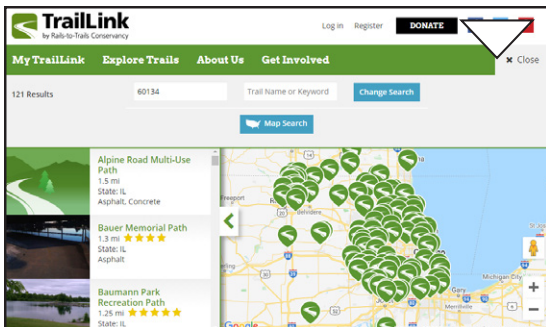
TrailLink
by Rails-to-Trails Conservancy

Log in Register DONATE

My TrailLink Explore Trails About Us Get Involved

× Close

121 Results 60134 Trail Name or Keyword Change Search

Map Search

Alpine Road Multi-Use Path
1.5 mi
State: IL
Asphalt, Concrete

Bauer Memorial Path
1.3 mi ★★★★
State: IL
Asphalt

Baumann Park Recreation Path
1.25 mi ★★★★★
State: IL

Freeport
Belvidere

Google